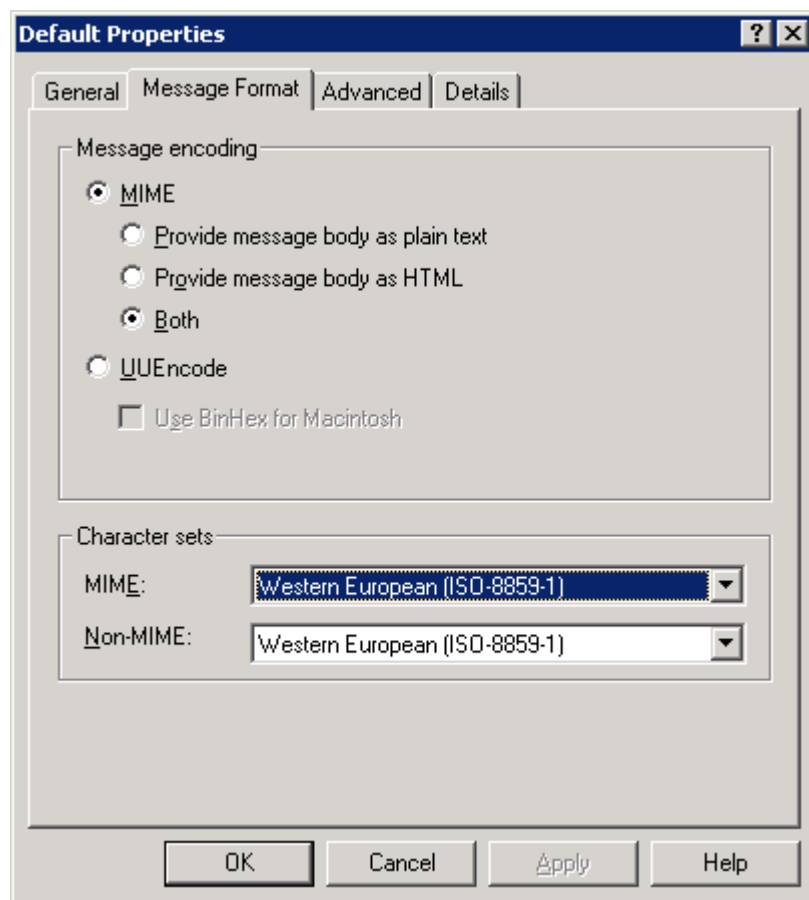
Default Properties

? X

General | Message Format | Advanced | Details

Message encoding

MIME

Provide message body as plain text

Provide message body as HTML

Both

UUEncode

Use BinHex for Macintosh

Character sets

MIME: Western European (ISO-8859-1)

Non-MIME: Western European (ISO-8859-1)

OK | Cancel | Apply | Help